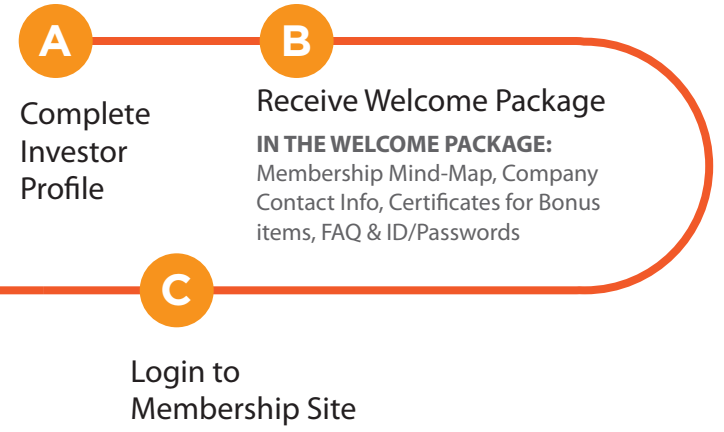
A

Complete Investor Profile

B

Receive Welcome Package

IN THE WELCOME PACKAGE: Membership Mind-Map, Company Contact Info, Certificates for Bonus items, FAQ & ID/Passwords

C

Login to Membership Site